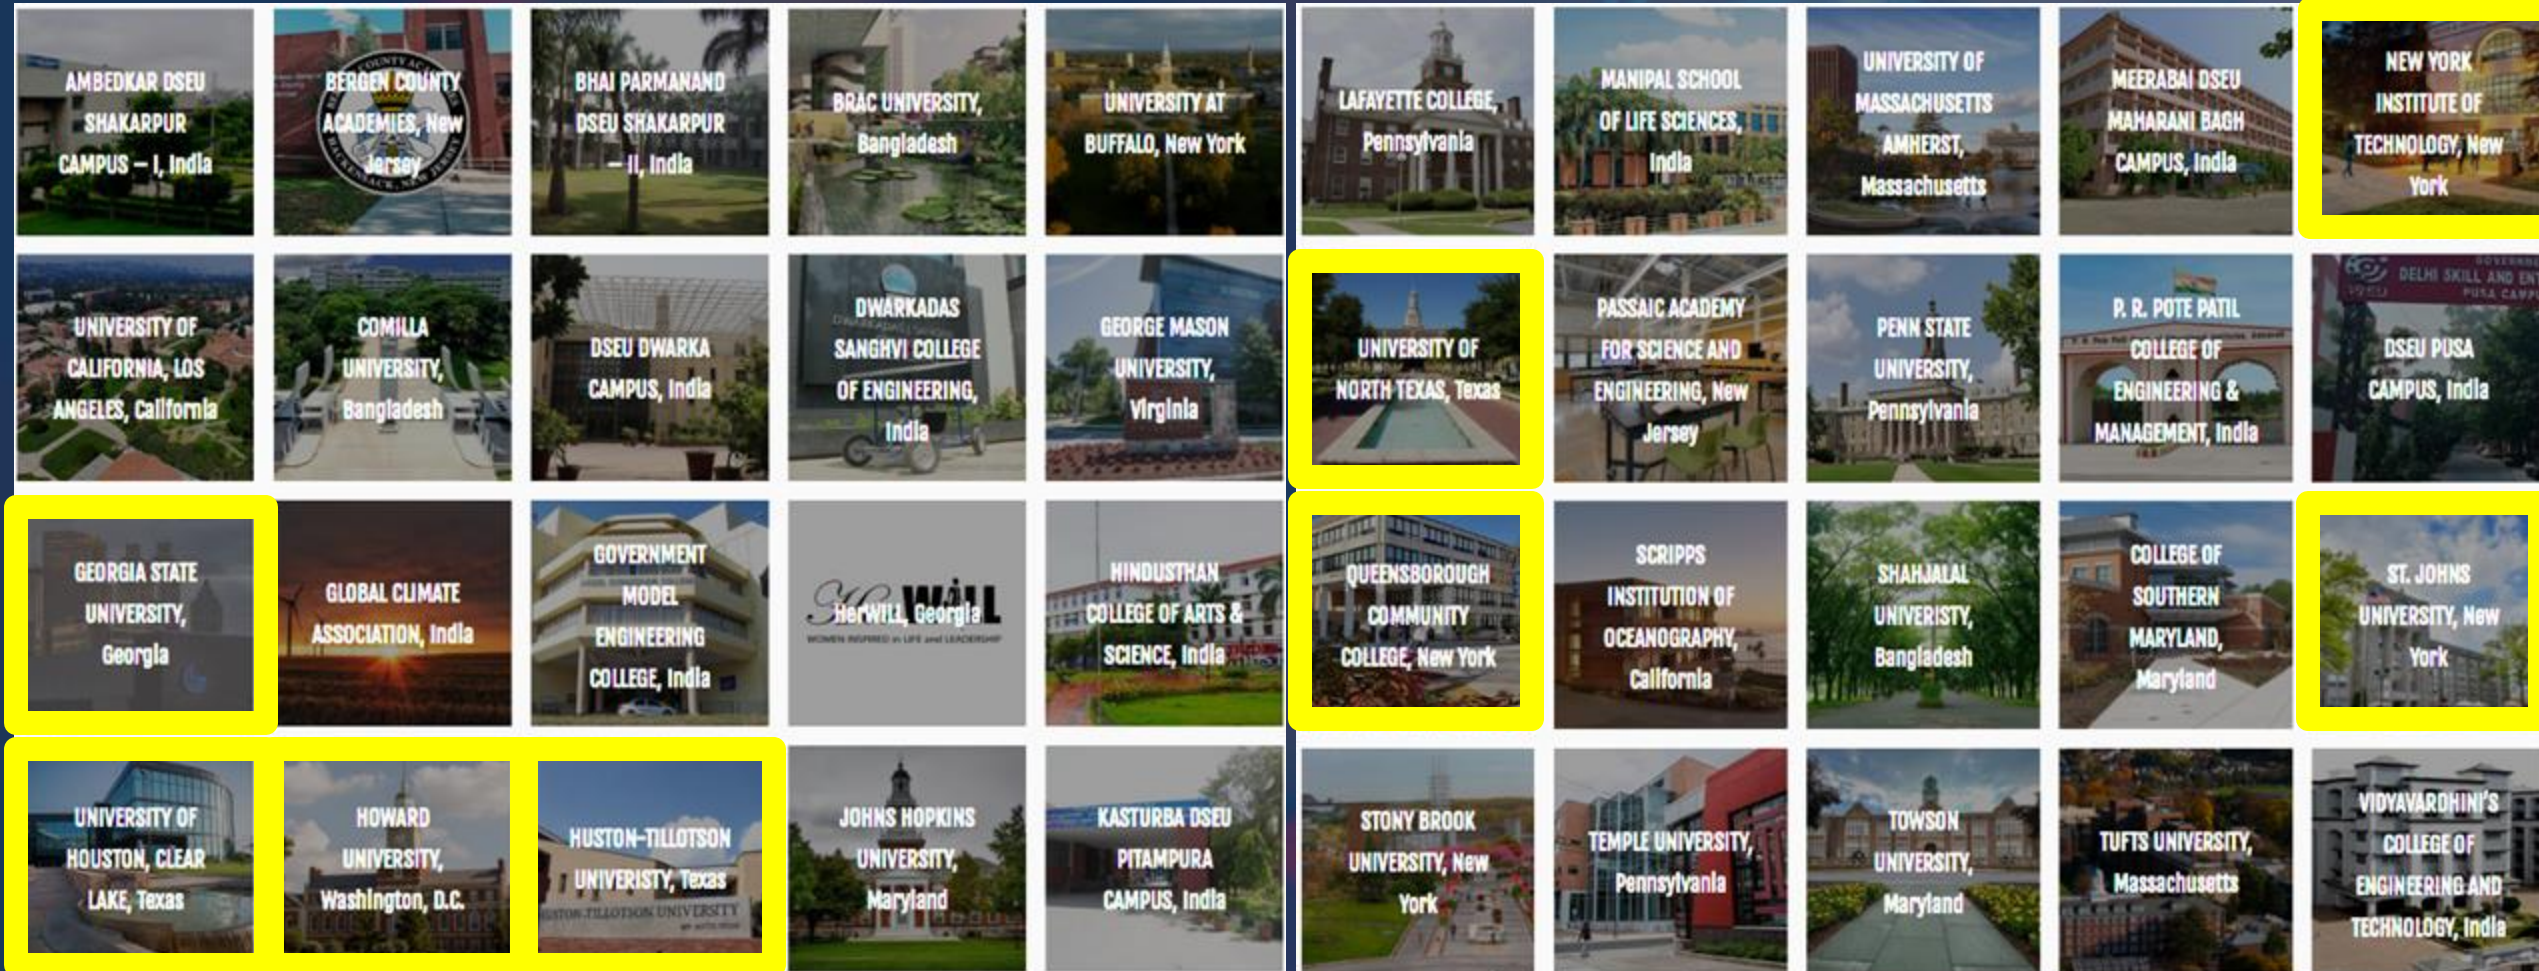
AMBEDKAR DSEU SHAKARPUR CAMPUS – I, India

BERGEN COUNTY ACADEMIES, New Jersey

BHAI PARMANAND DSEU SHAKARPUR – II, India

BRAC UNIVERSITY, Bangladesh

UNIVERSITY AT BUFFALO, New York

UNIVERSITY OF CALIFORNIA, LOS ANGELES, California

COMILLA UNIVERSITY, Bangladesh

DSEU DWARKA CAMPUS, India

DWARKADAS SANGHVI COLLEGE OF ENGINEERING, India

GEORGE MASON UNIVERSITY, Virginia

GEORGIA STATE UNIVERSITY, Georgia

GLOBAL CLIMATE ASSOCIATION, India

GOVERNMENT MODEL ENGINEERING COLLEGE, India

HerWILL, Georgia

WOMEN INSPIRED in LIFE and LEADERSHIP

HINDUSTHAN COLLEGE OF ARTS & SCIENCE, India

UNIVERSITY OF HOUSTON, CLEAR LAKE, Texas

HOWARD UNIVERSITY, Washington, D.C.

HUSTON-TILLOTSON UNIVERISTY, Texas

JOHNS HOPKINS UNIVERSITY, Maryland

KASTURBA DSEU PITAMPURA CAMPUS, India

LAFAYETTE COLLEGE, Pennsylvania

MANIPAL SCHOOL OF LIFE SCIENCES, India

UNIVERSITY OF MASSACHUSETTS AMHERST, Massachusetts

MEERABAI DSEU MAHARANI BAGH CAMPUS, India

NEW YORK INSTITUTE OF TECHNOLOGY, New York

UNIVERSITY OF NORTH TEXAS, Texas

PASSAIC ACADEMY FOR SCIENCE AND ENGINEERING, New Jersey

PENN STATE UNIVERSITY, Pennsylvania

P. R. POTE PATIL COLLEGE OF ENGINEERING & MANAGEMENT, India

DSEU PUSA CAMPUS, India

QUEENSBOROUGH COMMUNITY COLLEGE, New York

SCRIPPS INSTITUTION OF OCEANOGRAPHY, California

SHAHJALAL UNIVERISTY, Bangladesh

COLLEGE OF SOUTHERN MARYLAND, Maryland

ST. JOHNS UNIVERSITY, New York

STONY BROOK UNIVERSITY, New York

TEMPLE UNIVERSITY, Pennsylvania

TOWSON UNIVERSITY, Maryland

TUFTS UNIVERSITY, Massachusetts

VIDYAVARDHINI'S COLLEGE OF ENGINEERING AND TECHNOLOGY, India